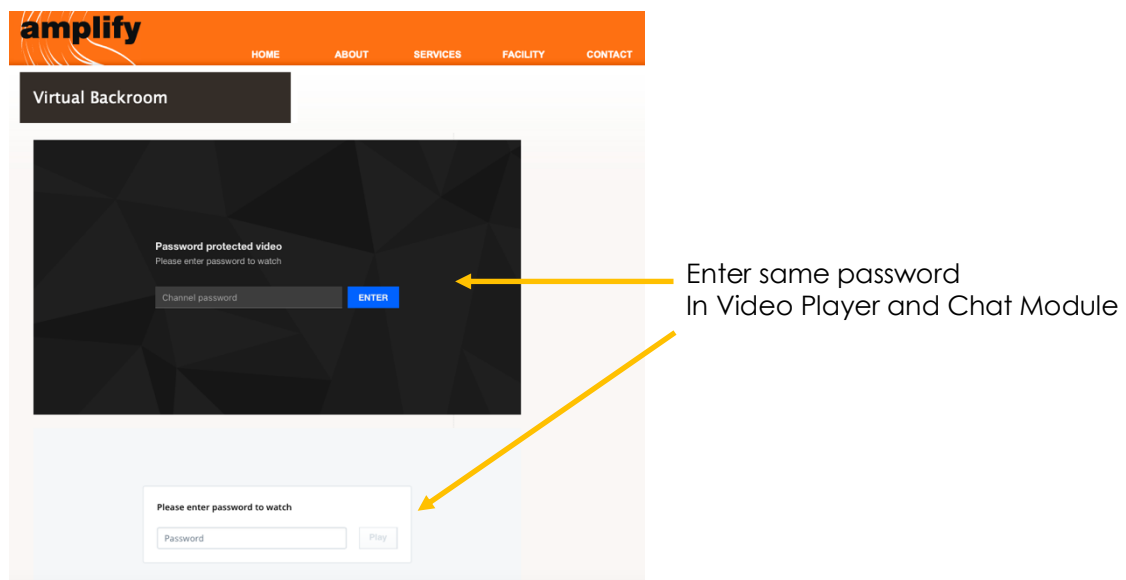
amplify

HOME ABOUT SERVICES FACILITY CONTACT

Virtual Backroom

Password protected video
Please enter password to watch

Channel password ENTER

Enter same password
In Video Player and Chat Module

Please enter password to watch

Password Play